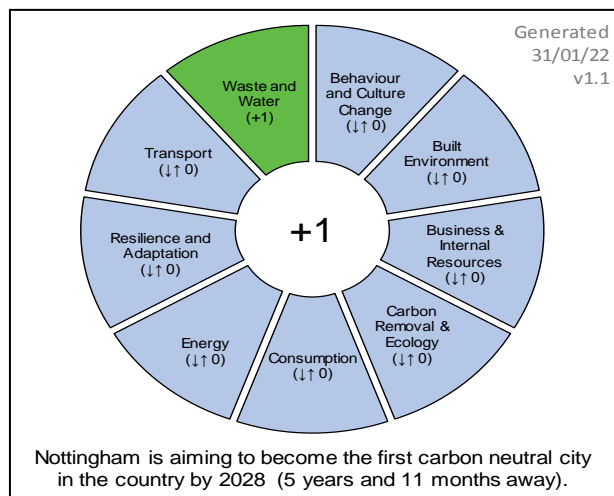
Generated
31/01/22
v1.1

Waste and Water
(+1)

Behaviour and Culture Change
(↓↑ 0)

Built Environment
(↓↑ 0)

Business & Internal Resources
(↓↑ 0)

Carbon Removal & Ecology
(↓↑ 0)

Consumption
(↓↑ 0)

Energy
(↓↑ 0)

Resilience and Adaptation
(↓↑ 0)

Transport
(↓↑ 0)

+1

Nottingham is aiming to become the first carbon neutral city in the country by 2028 (5 years and 11 months away).